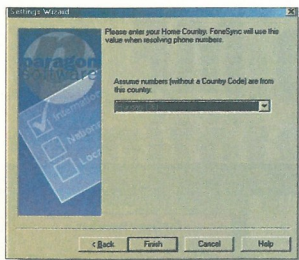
Settings Wizard

Please enter your Home Country. FoneSync will use this value when resolving phone numbers.

Assume numbers (without a Country Code) are from this country.

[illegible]

paragon
Software

Informat
Network
Loca

< Back
Finish
Cancel
Help